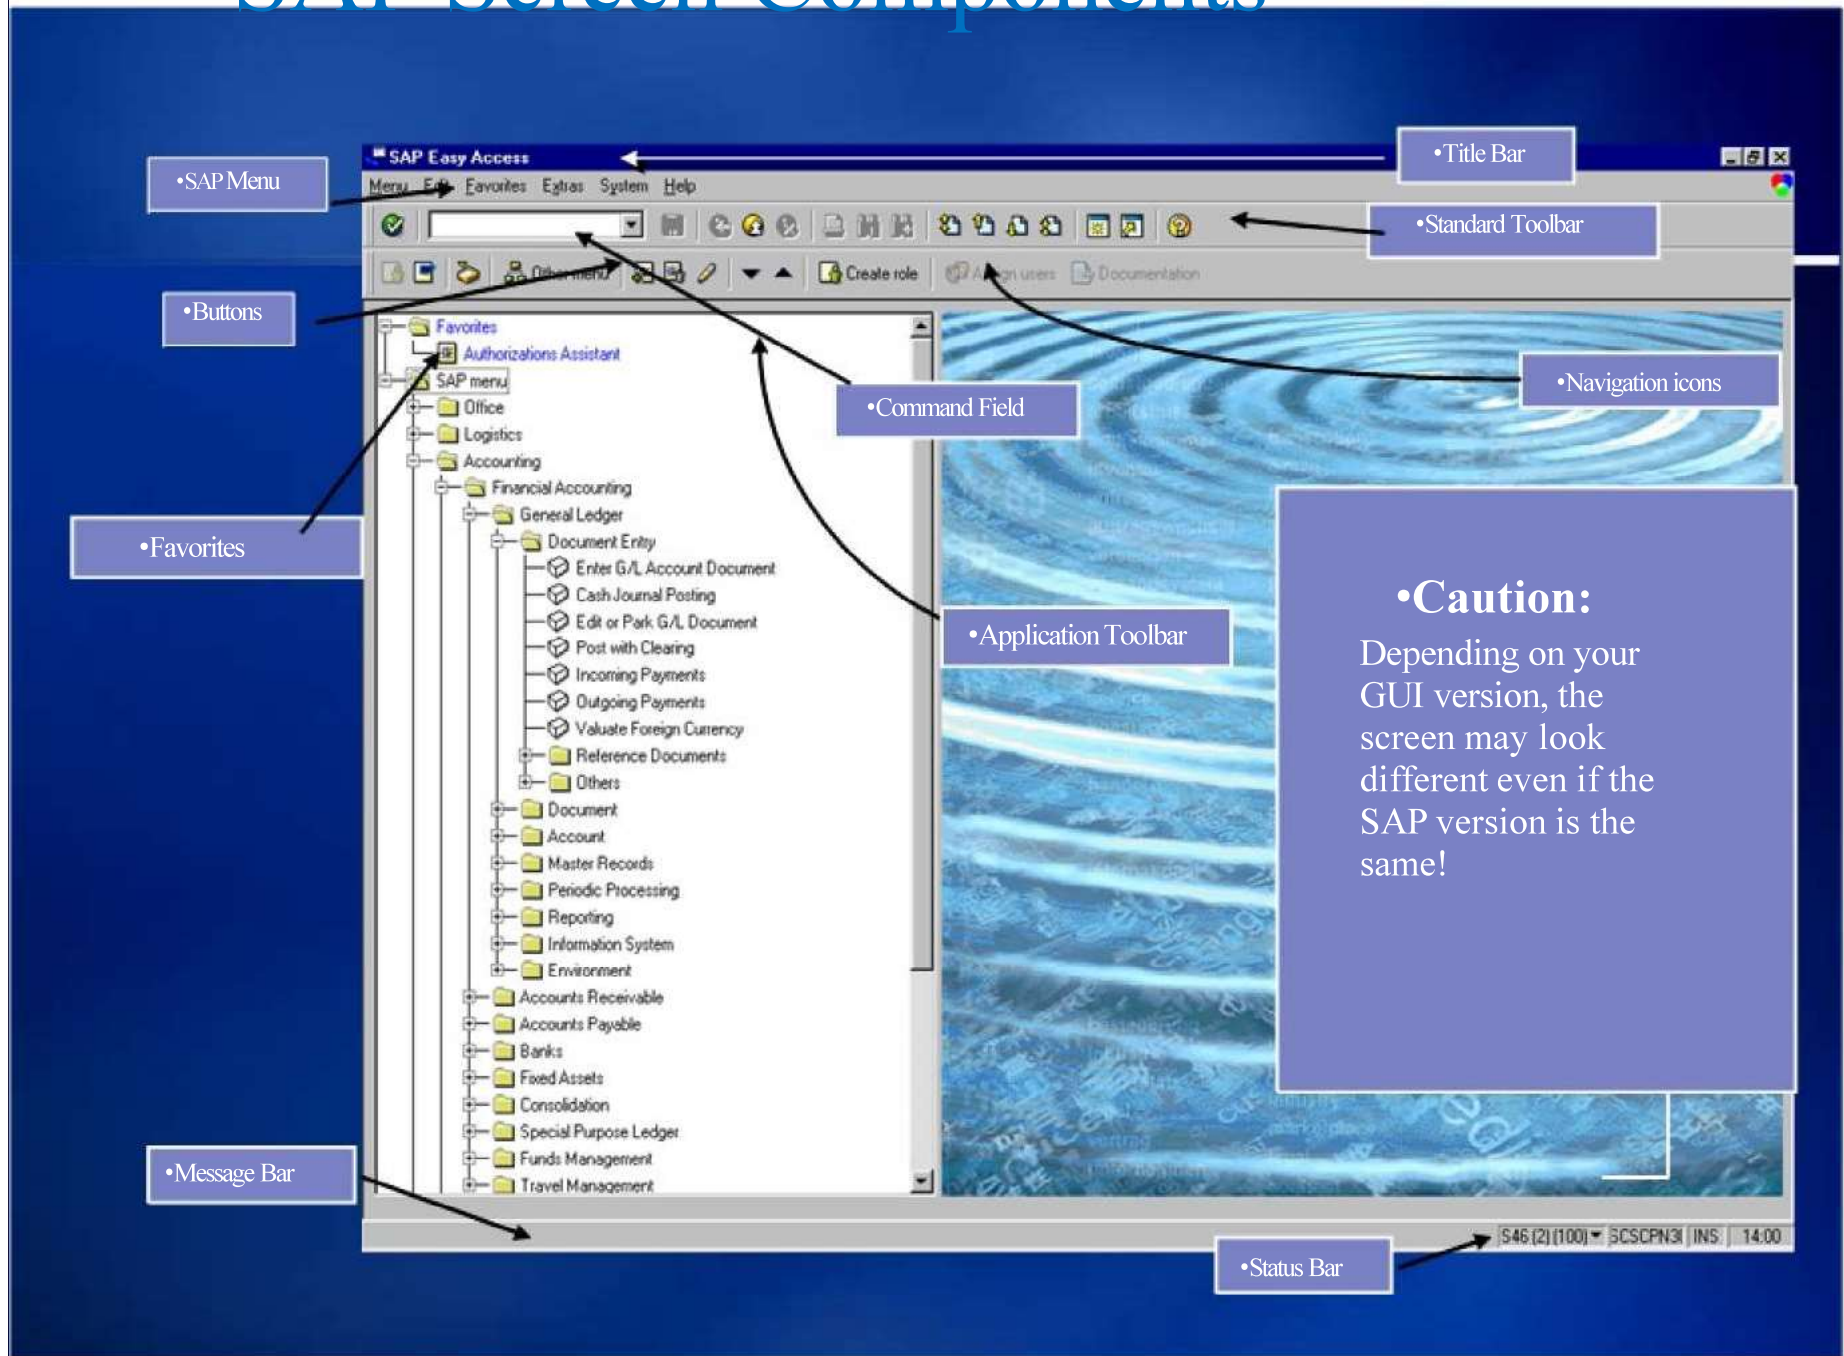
SAP Easy Access

Menu Edit Favorites Extras System Help

Other menu Create role Assign users Documentation

Favorites
Authorizations Assistant
SAP menu
Office
Logistics
Accounting
Financial Accounting
General Ledger
Document Entry
Enter G/L Account Document
Cash Journal Posting
Edit or Park G/L Document
Post with Clearing
Incoming Payments
Outgoing Payments
Valuate Foreign Currency
Reference Documents
Others
Document
Account
Master Records
Periodic Processing
Reporting
Information System
Environment
Accounts Receivable
Accounts Payable
Banks
Fixed Assets
Consolidation
Special Purpose Ledger
Funds Management
Travel Management

S46 (2) (100) SCSCPN3I INS 14:00

•SAP Menu

•Title Bar

•Standard Toolbar

•Buttons

•Navigation icons

•Command Field

•Favorites

•Application Toolbar

•Caution:
Depending on your GUI version, the screen may look different even if the SAP version is the same!

•Message Bar

•Status Bar